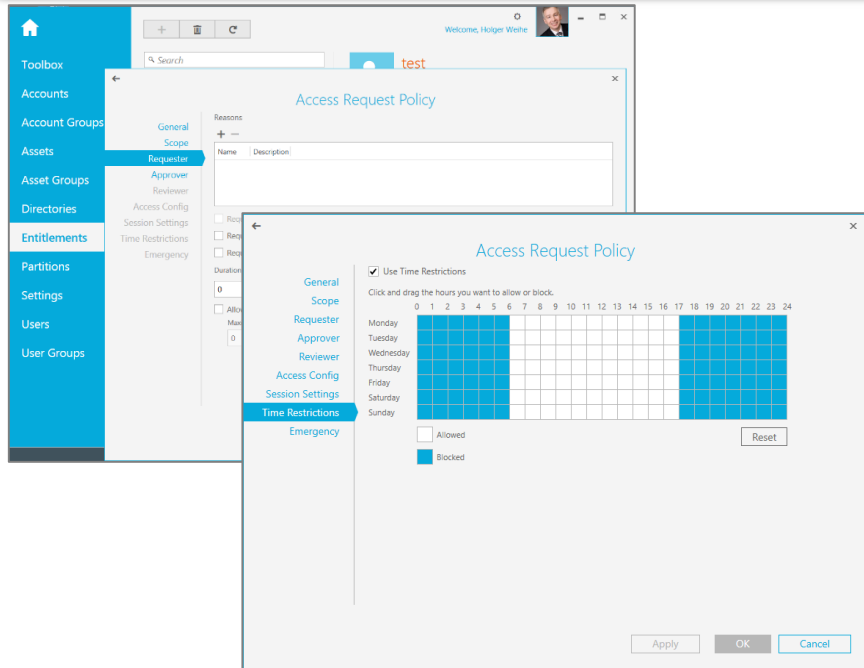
Toolbox
Accounts
Account Groups
Assets
Asset Groups
Directories
Entitlements
Partitions
Settings
Users
User Groups

+
Search
Welcome, Holger Weihe
test

Access Request Policy
General
Scope
Requester
Approver
Reviewer
Access Config
Session Settings
Time Restrictions
Emergency

Reasons
+ −
| Name | Description |
|---|---|

Req
Req
Req
Duration
0
Allo
Maxi
0

Access Request Policy
General
Scope
Requester
Approver
Reviewer
Access Config
Session Settings
Time Restrictions
Emergency

Use Time Restrictions
Click and drag the hours you want to allow or block.
0 1 2 3 4 5 6 7 8 9 10 11 12 13 14 15 16 17 18 19 20 21 22 23 24
Monday
Tuesday
Wednesday
Thursday
Friday
Saturday
Sunday

Allowed
Blocked
Reset

Apply
OK
Cancel